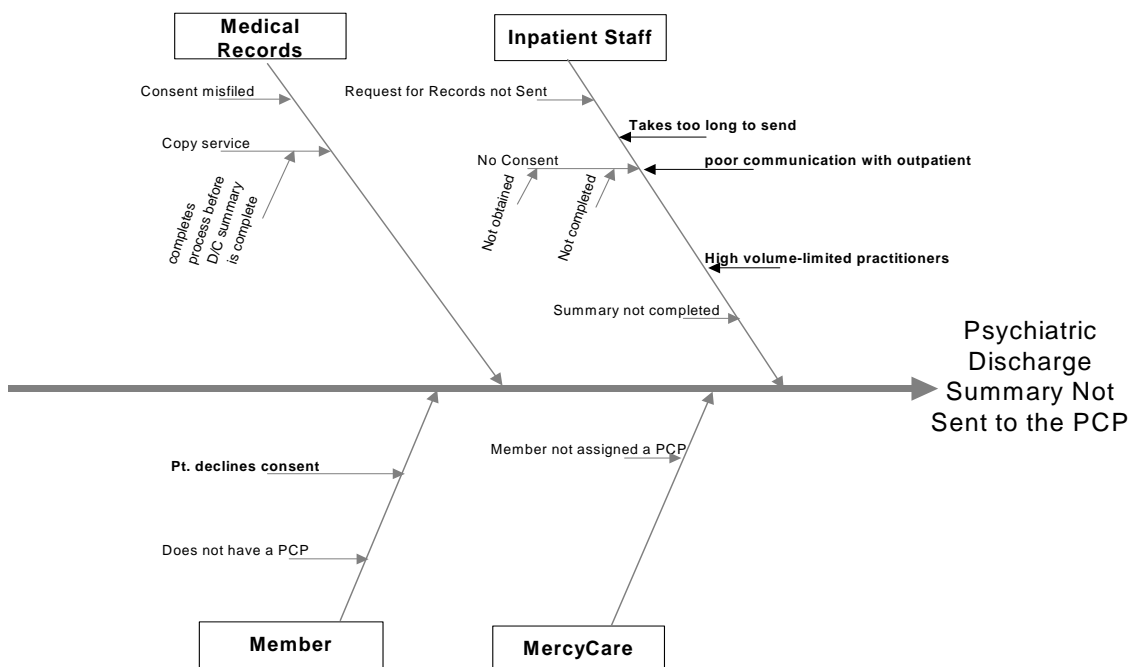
Medical Records

Consent misfiled

Copy service

completes process before D/C summary is complete

Inpatient Staff

Request for Records not Sent

Takes too long to send

No Consent

poor communication with outpatient

Not obtained

Not completed

High volume-limited practitioners

Summary not completed

Psychiatric Discharge Summary Not Sent to the PCP

Pt. declines consent

Does not have a PCP

Member

Member not assigned a PCP

MercyCare